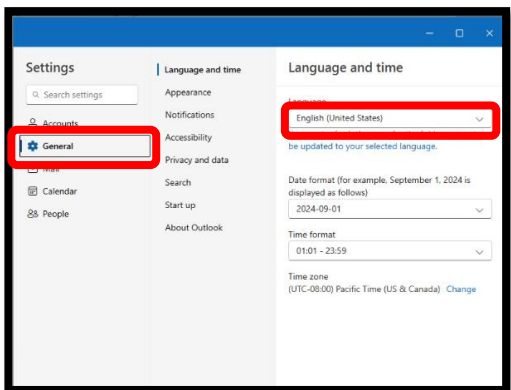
Settings

Search settings

Accounts

General

Mail

Calendar

People

Language and time

Appearance

Notifications

Accessibility

Privacy and data

Search

Start up

About Outlook

Language and time

Language

English (United States)

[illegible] be updated to your selected language.

Date format (for example, September 1, 2024 is displayed as follows)

2024-09-01

Time format

01:01 - 23:59

Time zone

(UTC-08:00) Pacific Time (US & Canada) Change